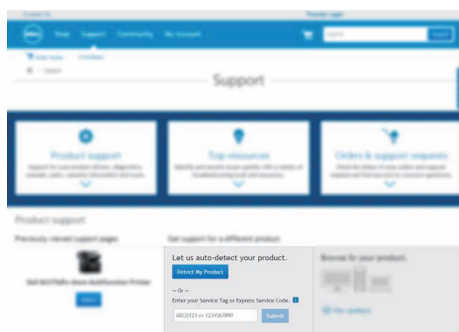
Shop Support Community My Account

Support

Product support

Top resources

Orders & support requests

Product support

Previously viewed support pages

Get support for a different product

Let us auto-detect your product.

Detect My Product

— Or —

Enter your Service Tag or Express Service Code.

ABCD123 or 1234567890

Submit

Browse for your product

View products